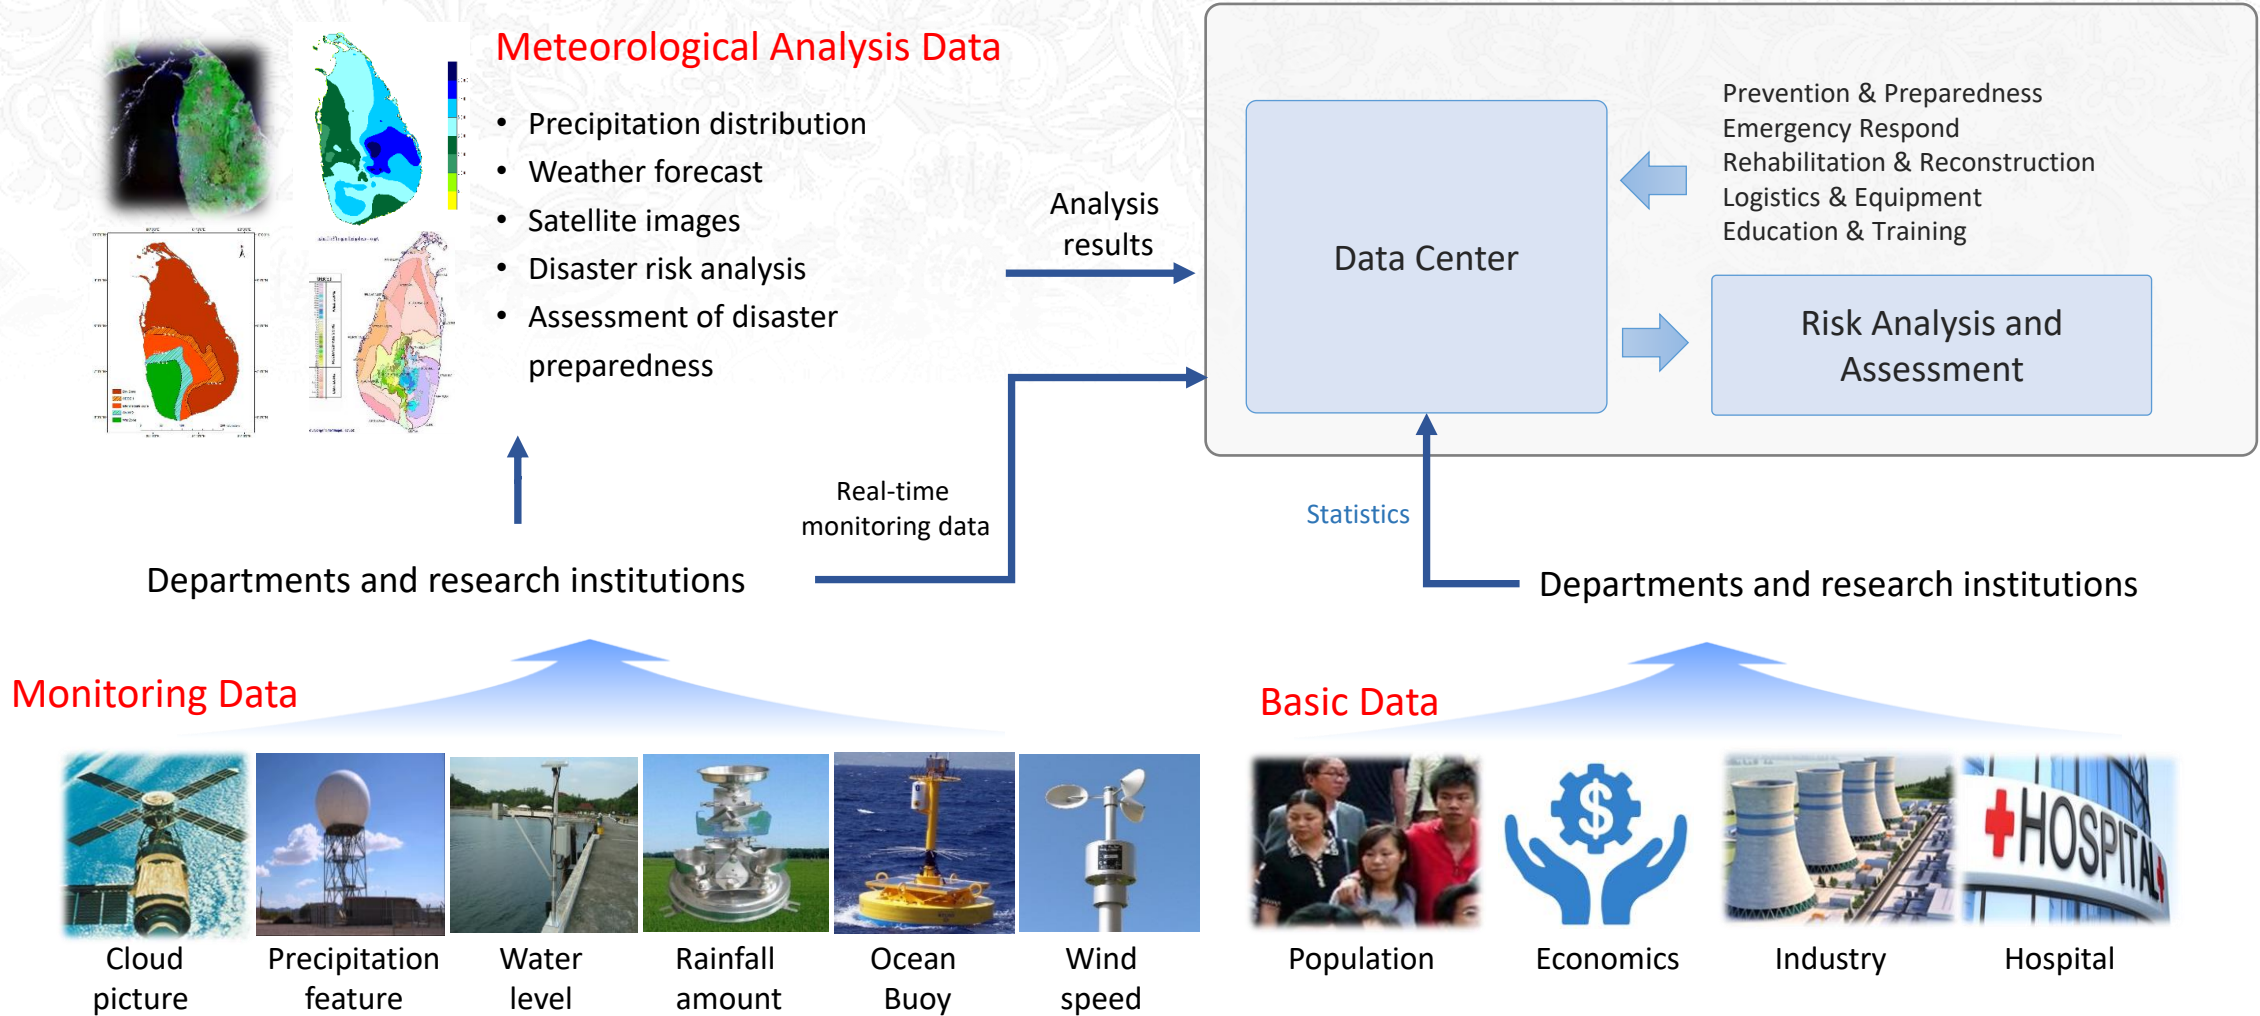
Meteorological Analysis Data

- Precipitation distribution
- Weather forecast
- Satellite images
- Disaster risk analysis
- Assessment of disaster preparedness

Analysis results

Data Center

Prevention & Preparedness
Emergency Respond
Rehabilitation & Reconstruction
Logistics & Equipment
Education & Training

Risk Analysis and Assessment

Real-time monitoring data

Statistics

Departments and research institutions

Departments and research institutions

Monitoring Data

Basic Data

Cloud picture

Precipitation feature

Water level

Rainfall amount

Ocean Buoy

Wind speed

Population

Economics

Industry

Hospital

HOSPITAL